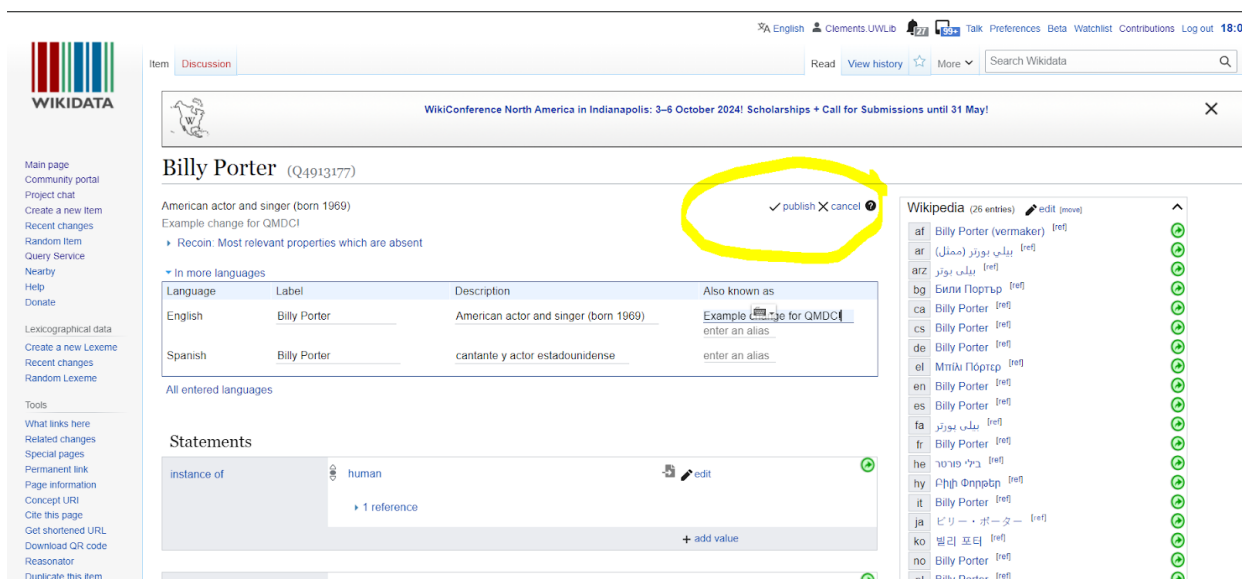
English Clements.UWLib 27 99+ Talk Preferences Beta Watchlist Contributions Log out 18:0

WIKIDATA

Item Discussion

Read View history More Search Wikidata

WikiConference North America in Indianapolis: 3–6 October 2024! Scholarships + Call for Submissions until 31 May!

Main page
Community portal
Project chat
Create a new Item
Recent changes
Random Item
Query Service
Nearby
Help
Donate

Lexicographical data
Create a new Lexeme
Recent changes
Random Lexeme

Tools
What links here
Related changes
Special pages
Permanent link
Page information
Concept URI
Cite this page
Get shortened URL
Download QR code
Reasonator
Duplicate this item

Billy Porter (Q4913177)

American actor and singer (born 1969)
Example change for QMDCI
Recoin: Most relevant properties which are absent

publish cancel

In more languages

| Language | Label | Description | Also known as |
|---|---|---|---|
| English | Billy Porter | American actor and singer (born 1969) | Example change for QMDCI enter an alias |
| Spanish | Billy Porter | cantante y actor estadounidense | enter an alias |

All entered languages

Statements

instance of | human | edit
1 reference
add value

Wikipedia (26 entries) edit [move]
af Billy Porter (vermaker) [ref]
ar بيلي بورتر (ممثل) [ref]
arz بيلى بوتر [ref]
bg Били Портър [ref]
ca Billy Porter [ref]
cs Billy Porter [ref]
de Billy Porter [ref]
el Μπίλι Πόρτερ [ref]
en Billy Porter [ref]
es Billy Porter [ref]
fa بیلی پورتر [ref]
fr Billy Porter [ref]
he בילי פורטר [ref]
hy Բիլի Փորթեր [ref]
it Billy Porter [ref]
ja ビリー・ポーター [ref]
ko 빌리 포터 [ref]
no Billy Porter [ref]
Billy Porter [ref]